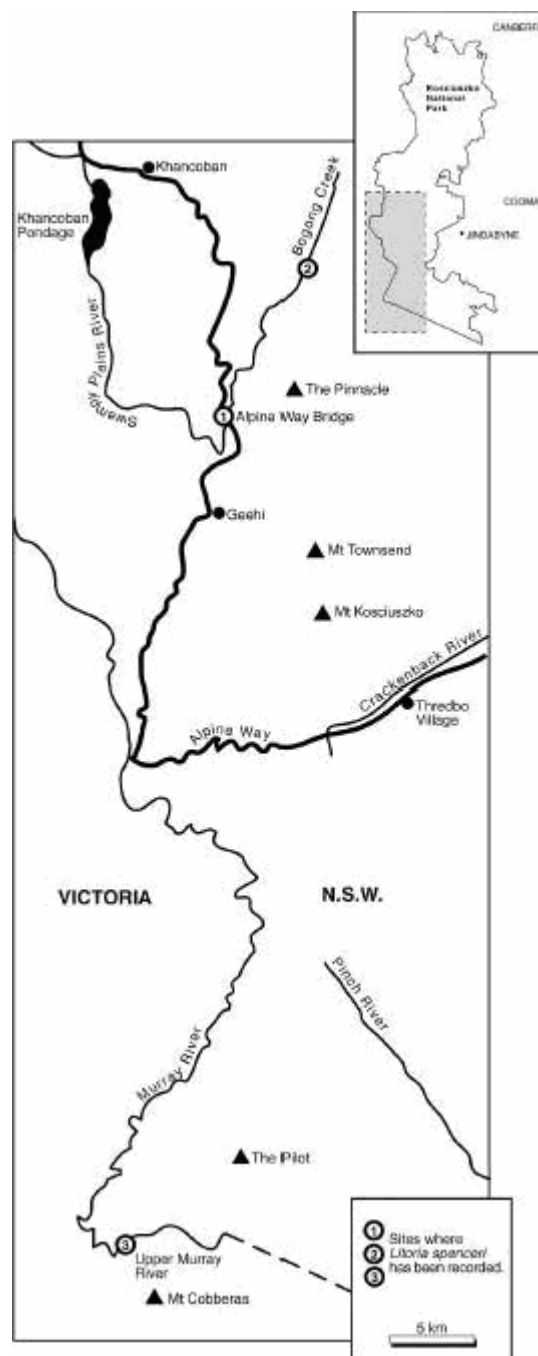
CANBERRA

Kosciuszko National Park

COOMA

JINDABYNE

Khancoban

Khancoban Pondage

Bogong Creek

2

Swampy Plains River

The Pinnacle

1

Alpine Way Bridge

Geehi

Mt Townsend

Mt Kosciuszko

Crackenback River

Thredbo Village

Alpine Way

VICTORIA

N.S.W.

Pinch River

Murray River

The Pilot

3

Upper Murray River

Mt Cobberas

1 Sites where
2 *Litoria spenceri*
3 has been recorded.

5 km